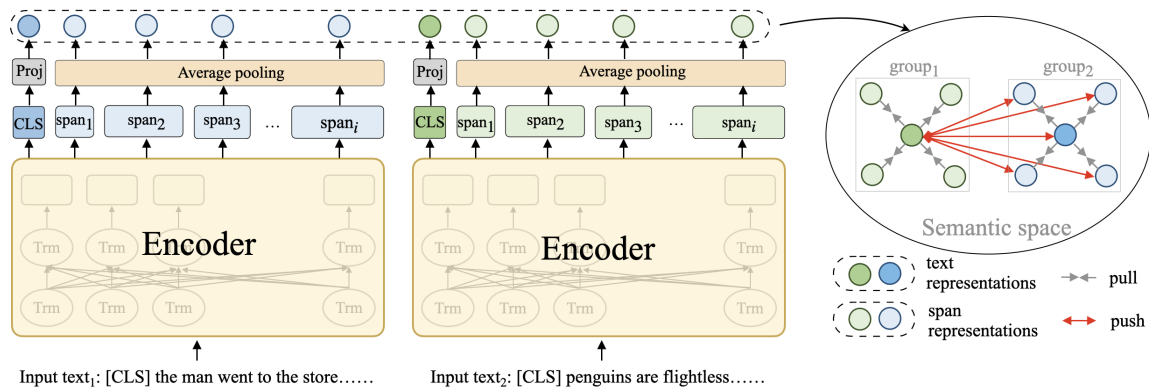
Proj

Average pooling

CLS

$\text{span}_1$

$\text{span}_2$

$\text{span}_3$

…

$\text{span}_i$

Trm

Trm

Trm

Trm

Encoder

Trm

Trm

Trm

Trm

Input $\text{text}_1$: [CLS] the man went to the store……

Proj

Average pooling

CLS

$\text{span}_1$

$\text{span}_2$

$\text{span}_3$

…

$\text{span}_i$

Trm

Trm

Trm

Trm

Encoder

Trm

Trm

Trm

Trm

Input $\text{text}_2$: [CLS] penguins are flightless……

$\text{group}_1$

$\text{group}_2$

Semantic space

text representations

pull

span representations

push